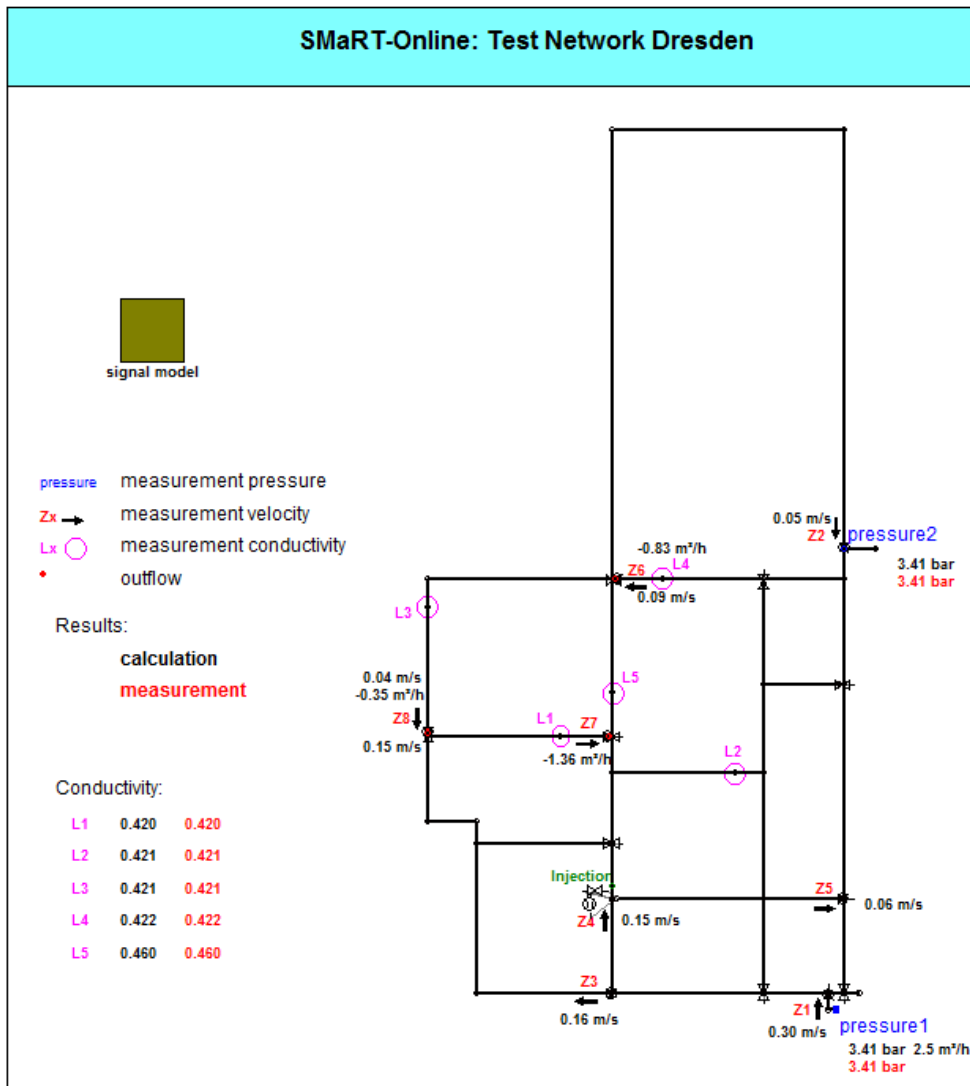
SMaRT-Online: Test Network Dresden

signal model

pressure measurement pressure
Zx measurement velocity
Lx measurement conductivity
outflow

Results:
calculation
measurement

Conductivity:

| L1 | 0.420 | 0.420 |
|---|---|---|
| L2 | 0.421 | 0.421 |
| L3 | 0.421 | 0.421 |
| L4 | 0.422 | 0.422 |
| L5 | 0.460 | 0.460 |

0.05 m/s
Z2
pressure2
3.41 bar
3.41 bar
-0.83 m³/h
Z6
L4
0.09 m/s
L3
L5
0.04 m/s
-0.35 m³/h
Z8
0.15 m/s
L1
Z7
-1.36 m³/h
L2
Injection
Z4
0.15 m/s
Z5
0.06 m/s
Z3
0.16 m/s
Z1
0.30 m/s
pressure1
3.41 bar 2.5 m³/h
3.41 bar